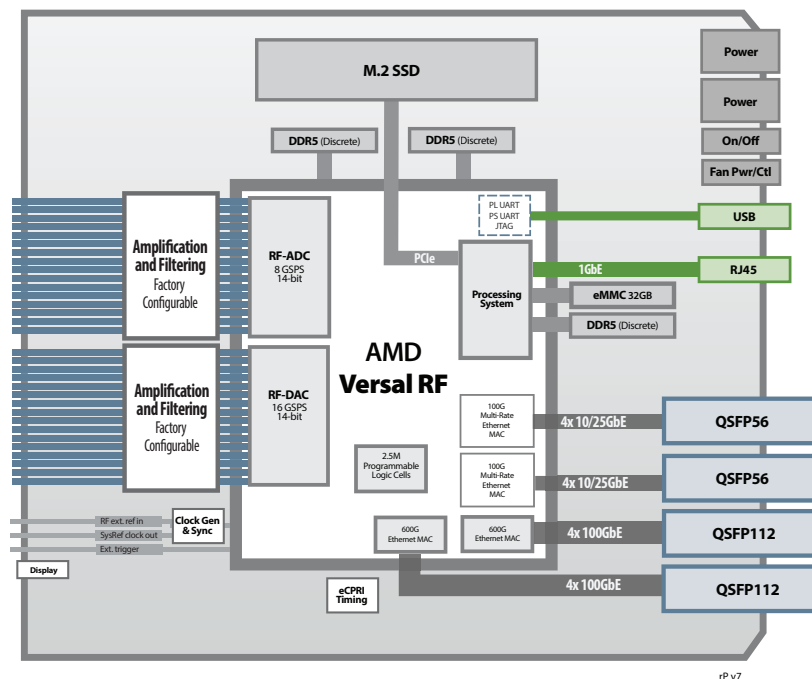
M.2 SSD

Power

Power

On/Off

Fan Pwr/Ctl

DDR5 (Discrete)

DDR5 (Discrete)

PL UART
PS UART
JTAG

USB

Amplification and Filtering
Factory Configurable

RF-ADC
8 GSPS
14-bit

PCIe

Processing System

1GbE

RJ45

eMMC 32GB

DDR5 (Discrete)

AMD
Versal RF

Amplification and Filtering
Factory Configurable

RF-DAC
16 GSPS
14-bit

100G Multi-Rate Ethernet MAC

4x 10/25GbE

QSFP56

2.5M Programmable Logic Cells

100G Multi-Rate Ethernet MAC

4x 10/25GbE

QSFP56

RF ext. ref in
SysRef clock out
Ext. trigger

Clock Gen & Sync

600G Ethernet MAC

600G Ethernet MAC

4x 100GbE

QSFP112

Display

eCPRI Timing

4x 100GbE

QSFP112

rP v7